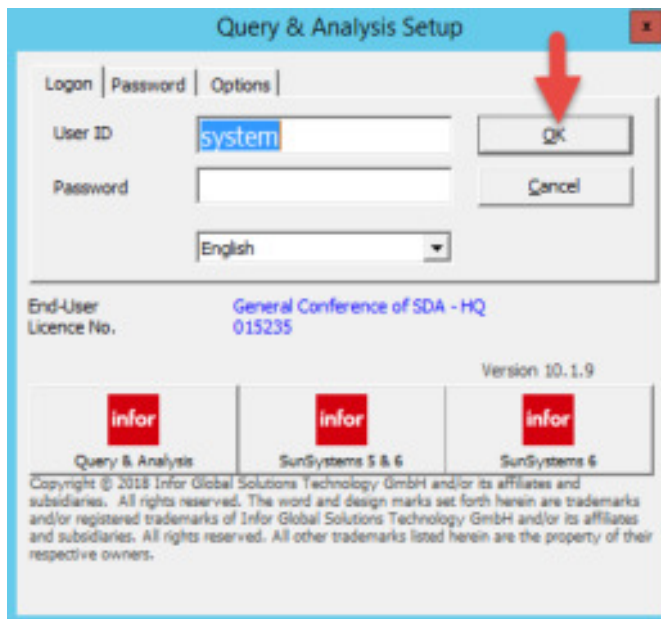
Query & Analysis Setup

x

Logon | Password | Options

User ID system

Password

OK

Cancel

English

End-User
Licence No.

General Conference of SDA - HQ
015235

Version 10.1.9

infor
Query & Analysis

infor
SunSystems 5 & 6

infor
SunSystems 6

Copyright © 2018 Infor Global Solutions Technology GmbH and/or its affiliates and subsidiaries. All rights reserved. The word and design marks set forth herein are trademarks and/or registered trademarks of Infor Global Solutions Technology GmbH and/or its affiliates and subsidiaries. All rights reserved. All other trademarks listed herein are the property of their respective owners.